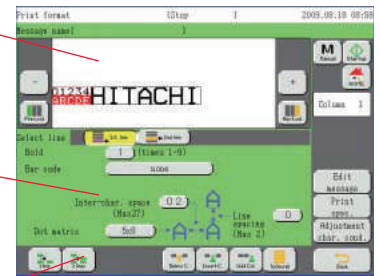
Print format
[Stop
I
2009.08.18 08:58
Message name[
]
01234
ABCDE
HITACHI
-
+
M
Manual
Startup
Previous
Next col.
Column 1
Select line
1st line
2nd line
Bold
1
(times 1-9)
Bar code
NONE
Inter-char. space
(Max27)
0 2
Line spacing
(Max 2)
0
Dot matrix
5x8
Edit message
Print spec.
Adjustment char. cond.
Delete C.
Insert C.
Add Col.
Back